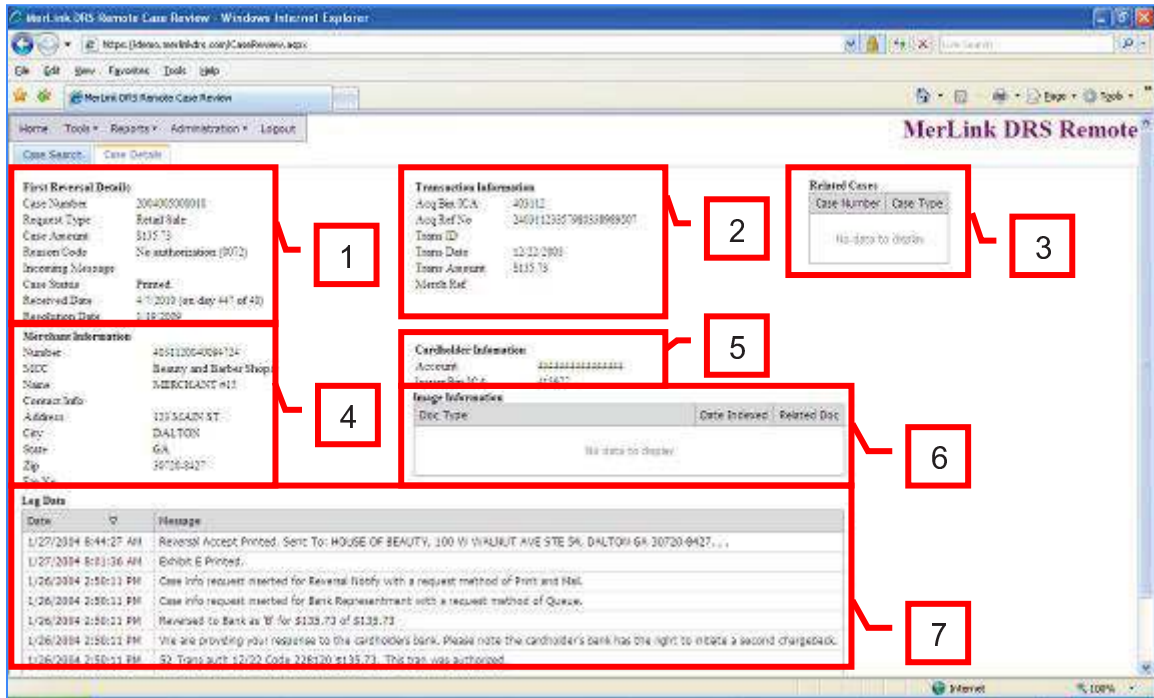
MerLink DRS Remote Case Review - Windows Internet Explorer

https://demo.merlinkdrs.com/CaseReview.aspx

Live Search

File Edit View Favorites Tools Help

MerLink DRS Remote Case Review

Page Tools

Home Tools Reports Administration Logout

MerLink DRS Remote

Case Search Case Details

First Reversal Details

| | |
|---|---|
| Case Number | 2004005000018 |
| Request Type | Retail Sale |
| Case Amount | $135.73 |
| Reason Code | No authorization (0072) |
| Incoming Message | |
| Case Status | Printed |
| Received Date | 4/1/2010 (on day 447 of 45) |
| Resolution Date | 1/18/2009 |

Transaction Information

| | |
|---|---|
| Acq Bin ICA | 403112 |
| Acq Ref No | 24031123357980338969307 |
| Trans ID | |
| Trans Date | 12/22/2003 |
| Trans Amount | $135.73 |
| Merch Ref | |

Related Cases

| Case Number | Case Type |
|---|---|
| No data to display | |

Merchant Information

| | |
|---|---|
| Number | 403112004084724 |
| MCC | Beauty and Barber Shops |
| Name | MERCHANT #15 |
| Contact Info | |
| Address | 123 MAIN ST |
| City | DALTON |
| State | GA |
| Zip | 30720-8427 |
| Tax No | |

Cardholder Information

| | |
|---|---|
| Account | ################ |
| Issuer Bin ICA | 415677 |

Image Information

| Doc Type | Date Indexed | Related Doc |
|---|---|---|
| No data to display | | |

Log Data

| Date | Message |
|---|---|
| 1/27/2004 8:44:27 AM | Reversal Accept Printed. Sent To: HOUSE OF BEAUTY, 100 W WALNUT AVE STE 5A, DALTON GA 30720-8427... |
| 1/27/2004 8:01:36 AM | Exhibit E Printed. |
| 1/26/2004 2:50:11 PM | Case info request inserted for Reversal Notify with a request method of Print and Mail. |
| 1/26/2004 2:50:11 PM | Case info request inserted for Bank Representment with a request method of Queue. |
| 1/26/2004 2:50:11 PM | Reversed to Bank as 'B' for $135.73 of $135.73 |
| 1/26/2004 2:50:11 PM | We are providing your response to the cardholder's bank. Please note the cardholder's bank has the right to initiate a second chargeback. |
| 1/26/2004 2:50:11 PM | 52 Trans auth 12/22 Code 228120 $135.73. This tran was authorized |

1 2 3 4 5 6 7

Internet 100%